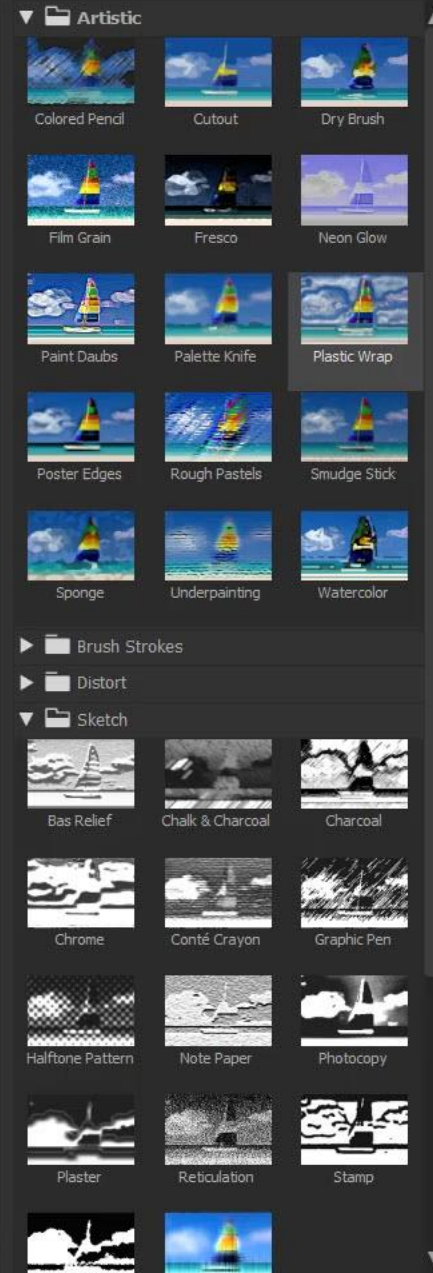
Artistic

Colored Pencil
Cutout
Dry Brush

Film Grain
Fresco
Neon Glow

Paint Daubs
Palette Knife
Plastic Wrap

Poster Edges
Rough Pastels
Smudge Stick

Sponge
Underpainting
Watercolor

Brush Strokes

Distort

Sketch

Bas Relief
Chalk & Charcoal
Charcoal

Chrome
Conté Crayon
Graphic Pen

Halftone Pattern
Note Paper
Photocopy

Plaster
Reticulation
Stamp